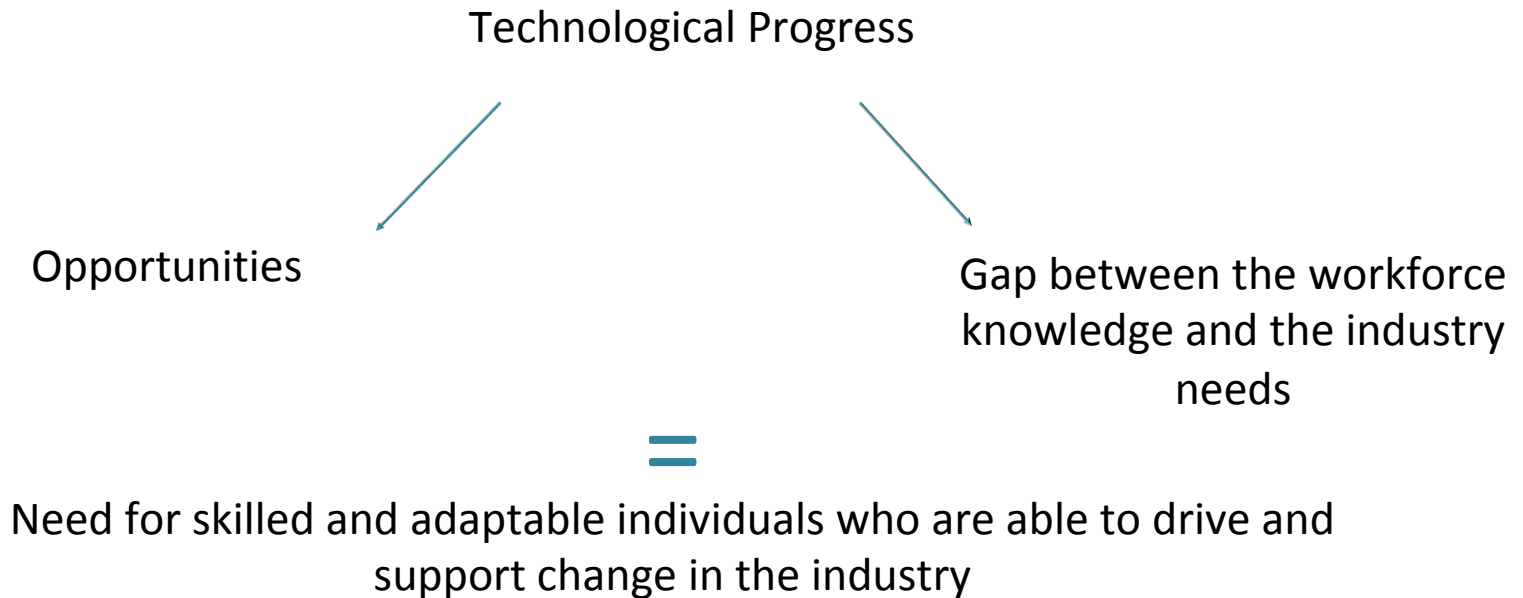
Technological Progress

Opportunities

Gap between the workforce knowledge and the industry needs

=

Need for skilled and adaptable individuals who are able to drive and support change in the industry